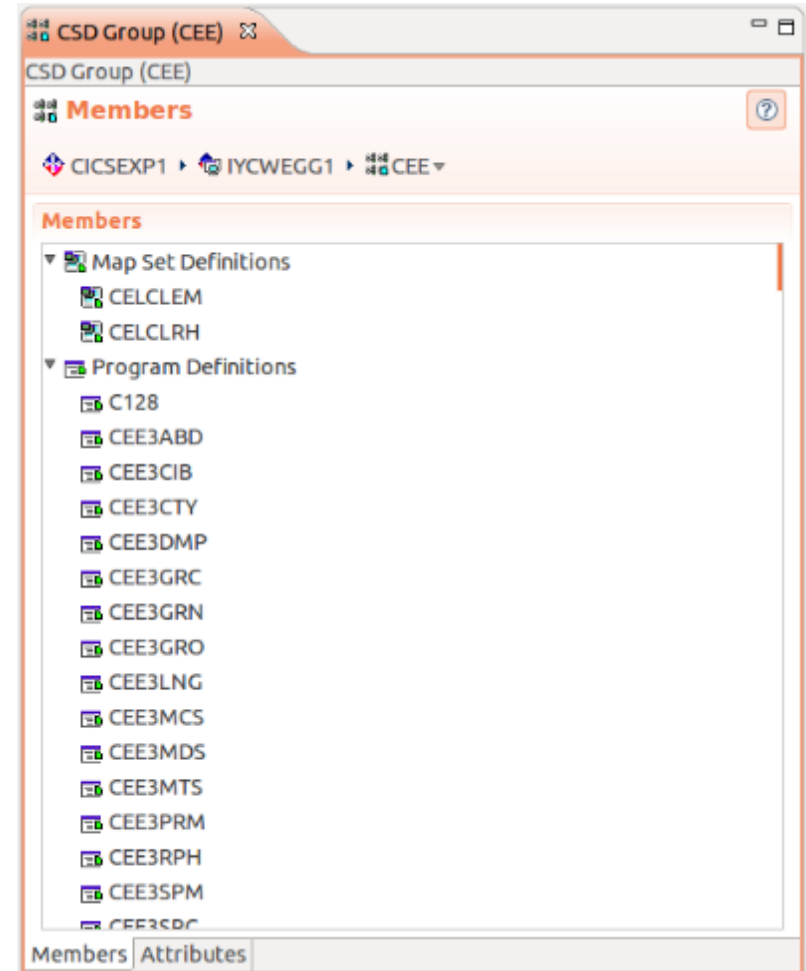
CSD Group (CEE)

CSD Group (CEE)

Members

CICSEXP1 ▸ IYCWEGG1 ▸ CEE

Members

Map Set Definitions
CELCLEM
CELCLRH
Program Definitions
C128
CEE3ABD
CEE3CIB
CEE3CTY
CEE3DMP
CEE3GRC
CEE3GRN
CEE3GRO
CEE3LNG
CEE3MCS
CEE3MDS
CEE3MTS
CEE3PRM
CEE3RPH
CEE3SPM
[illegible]

Members Attributes